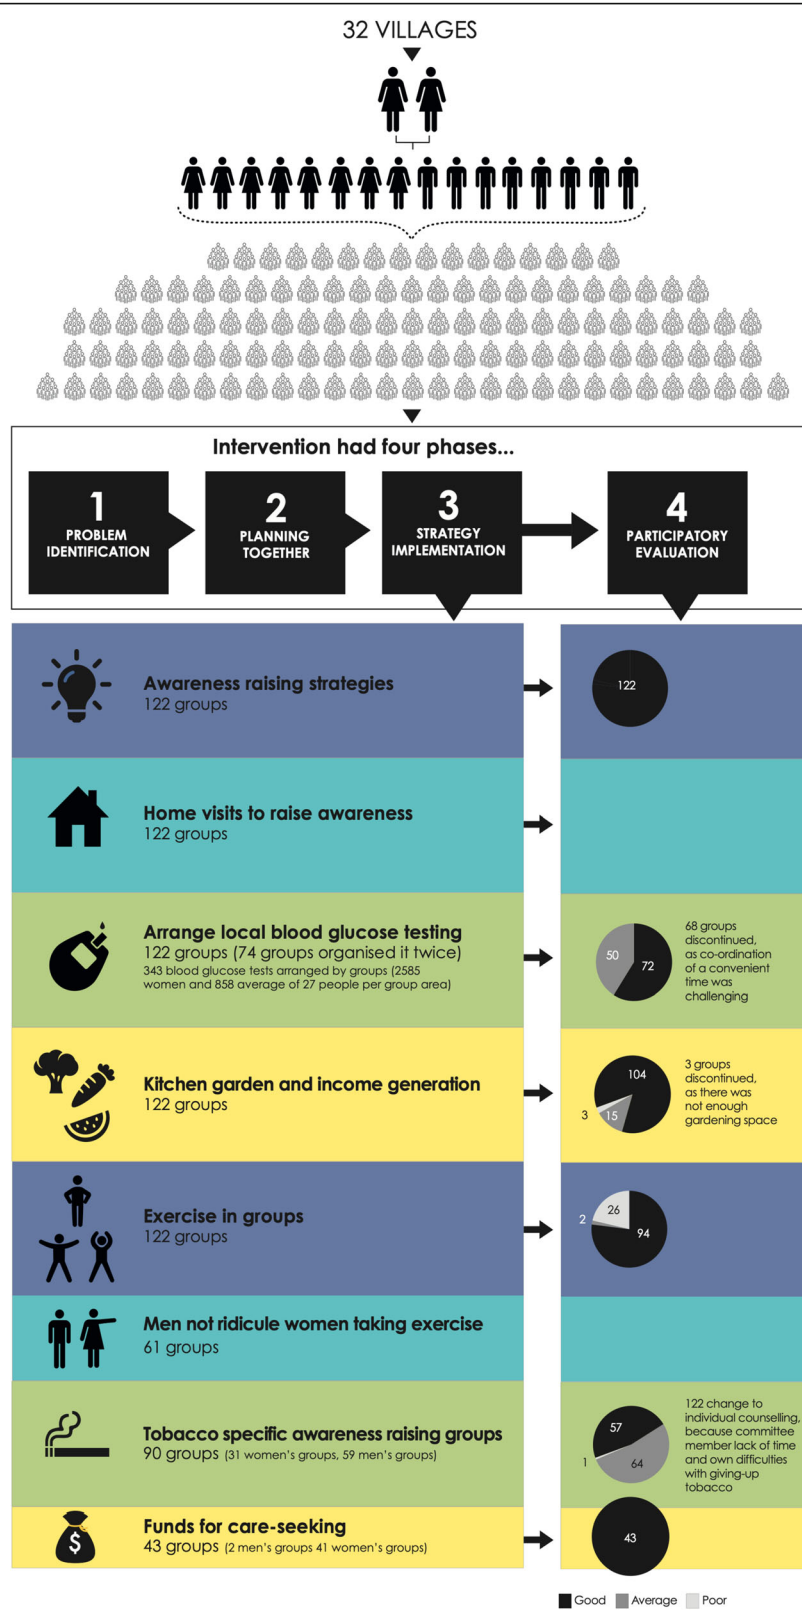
32 VILLAGES

Intervention had four phases...

1 PROBLEM IDENTIFICATION

2 PLANNING TOGETHER

3 STRATEGY IMPLEMENTATION

4 PARTICIPATORY EVALUATION

Awareness raising strategies
122 groups

122

Home visits to raise awareness
122 groups

Arrange local blood glucose testing
122 groups (74 groups organised it twice)
343 blood glucose tests arranged by groups (2585 women and 858 average of 27 people per group area)

50
72
68 groups discontinued, as co-ordination of a convenient time was challenging

Kitchen garden and income generation
122 groups

104
3
15
3 groups discontinued, as there was not enough gardening space

Exercise in groups
122 groups

26
2
94

Men not ridicule women taking exercise
61 groups

Tobacco specific awareness raising groups
90 groups (31 women's groups, 59 men's groups)

57
1
64
122 change to individual counselling, because committee member lack of time and own difficulties with giving-up tobacco

Funds for care-seeking
43 groups (2 men's groups 41 women's groups)

43

Good Average Poor